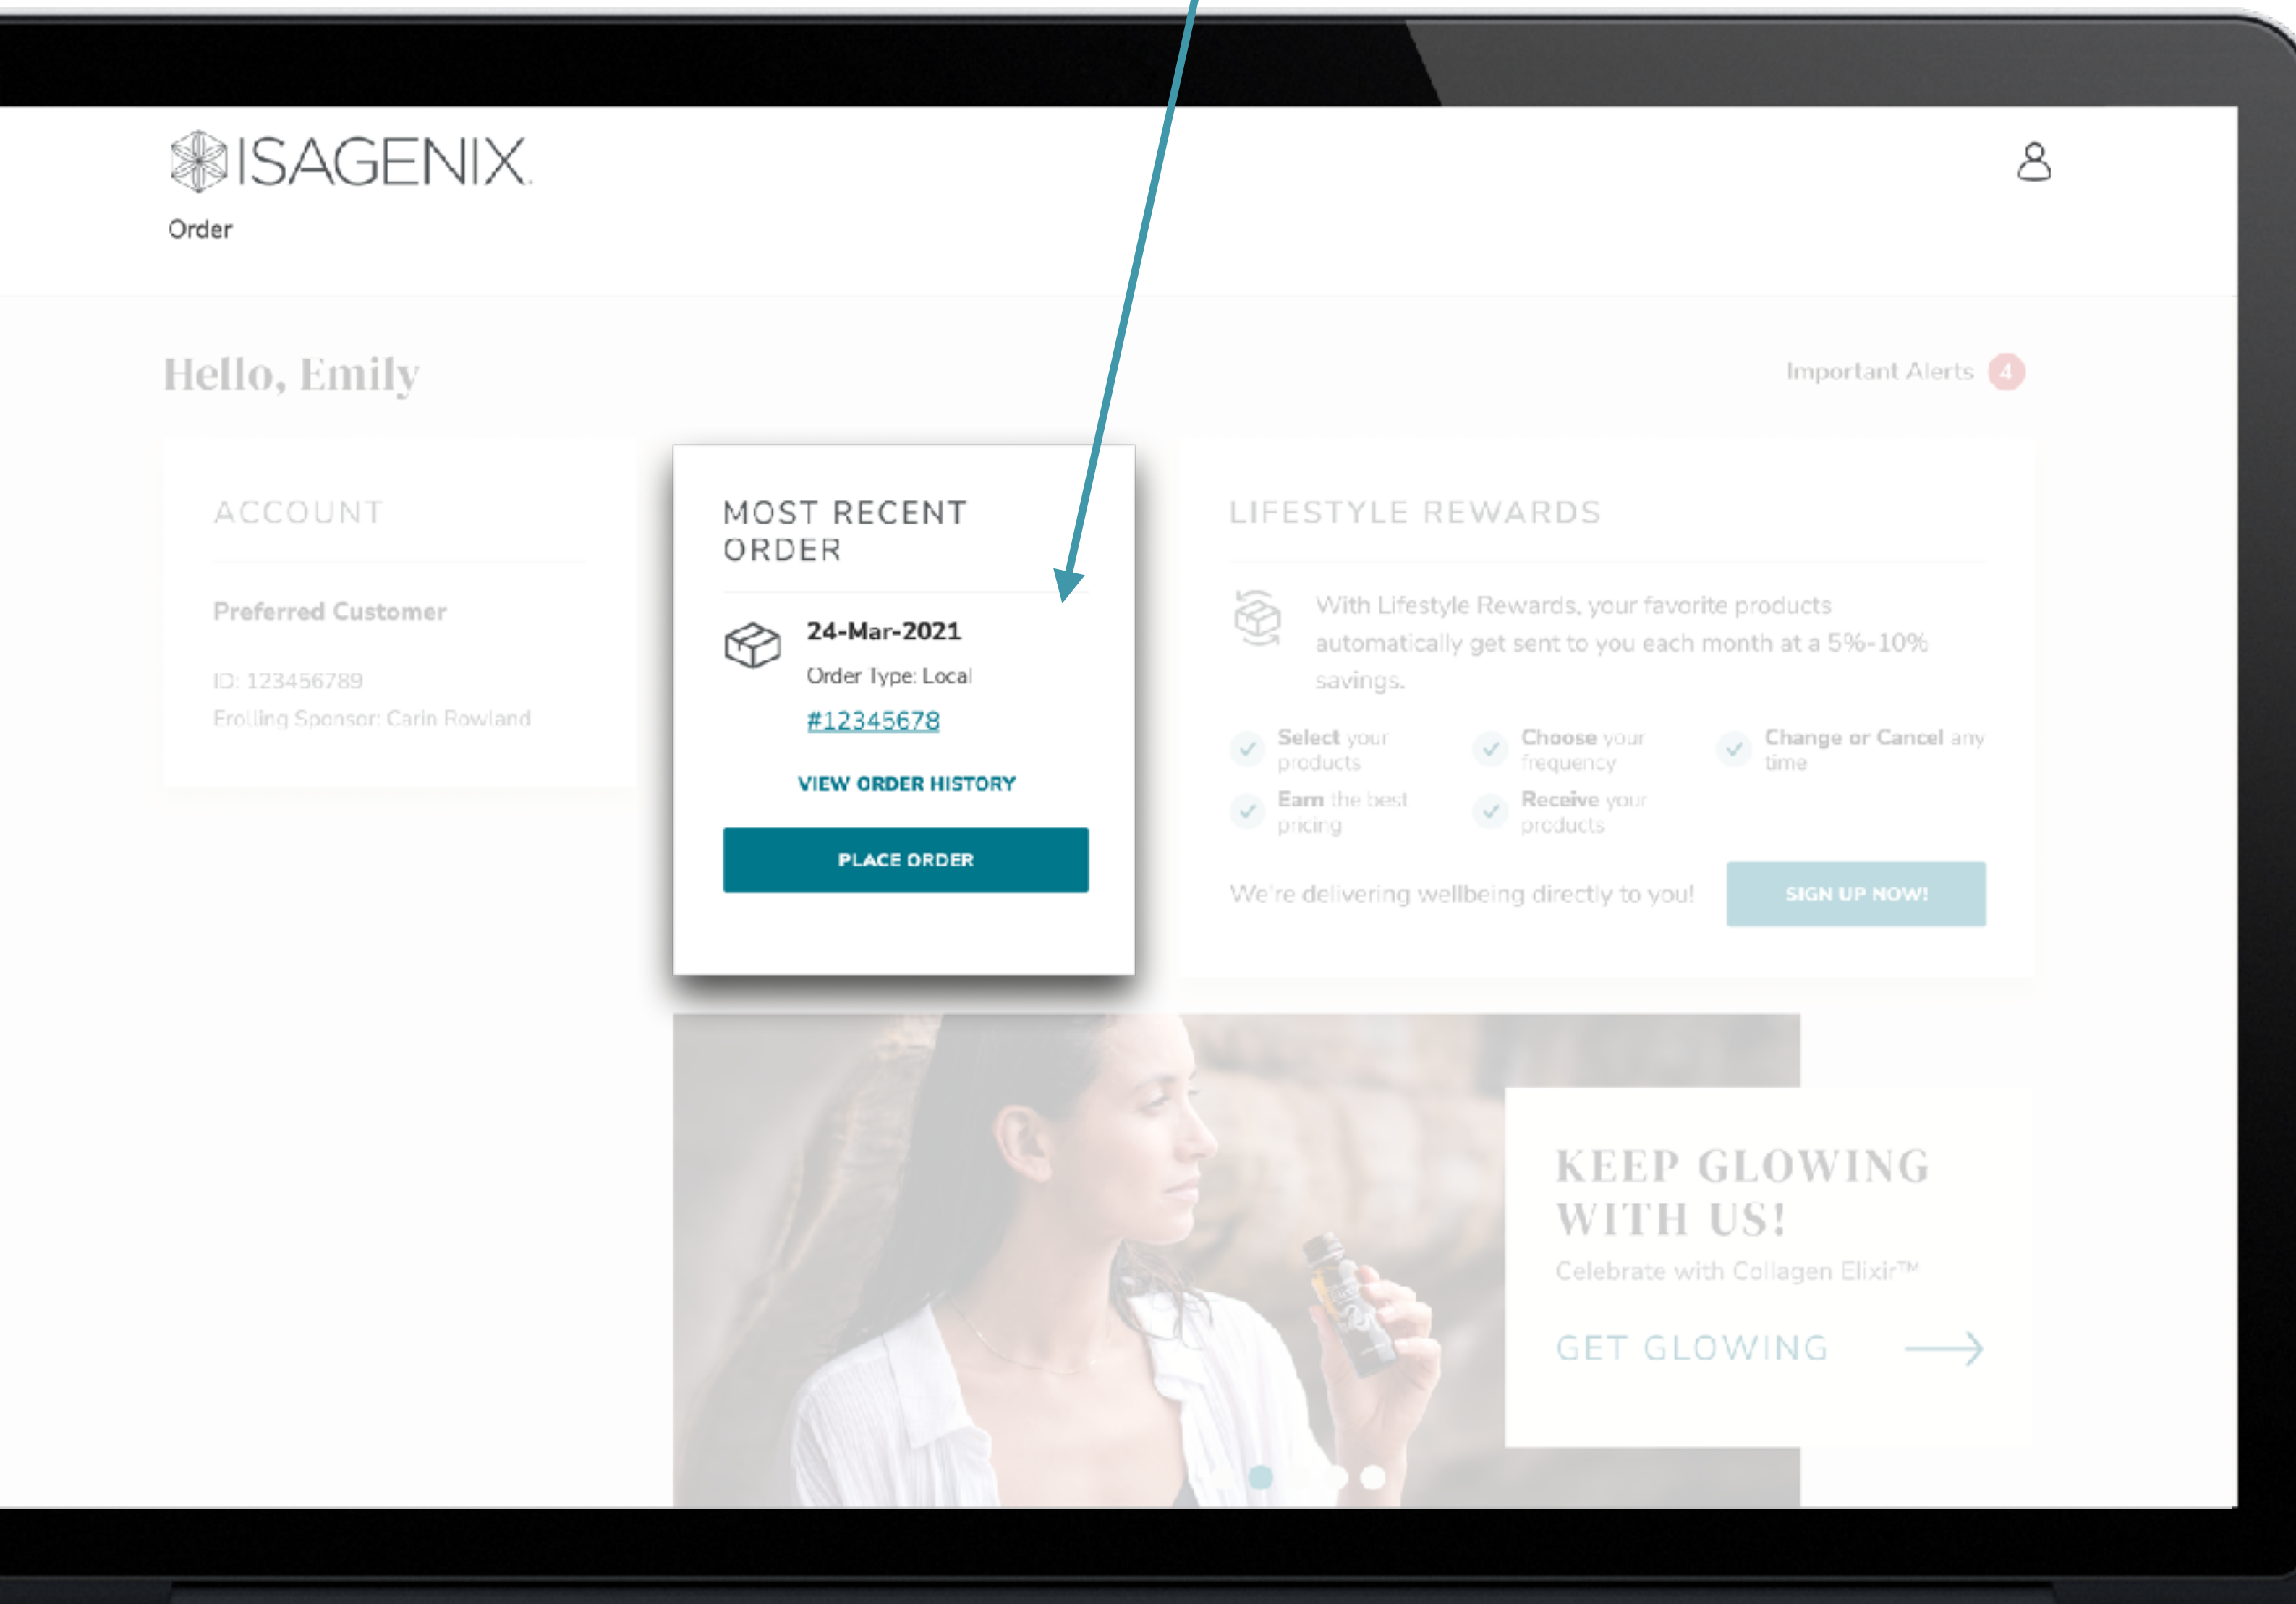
ISAGENIX

Order

Hello, Emily

Important Alerts 4

ACCOUNT

Preferred Customer

ID: 123456789

Enrolling Sponsor: Carin Rowland

MOST RECENT ORDER

24-Mar-2021

Order Type: Local

#12345678

VIEW ORDER HISTORY

PLACE ORDER

LIFESTYLE REWARDS

With Lifestyle Rewards, your favorite products automatically get sent to you each month at a 5%-10% savings.

Select your products

Choose your frequency

Change or Cancel any time

Earn the best pricing

Receive your products

We're delivering wellbeing directly to you!

SIGN UP NOW!

KEEP GLOWING WITH US!

Celebrate with Collagen Elixir™

GET GLOWING